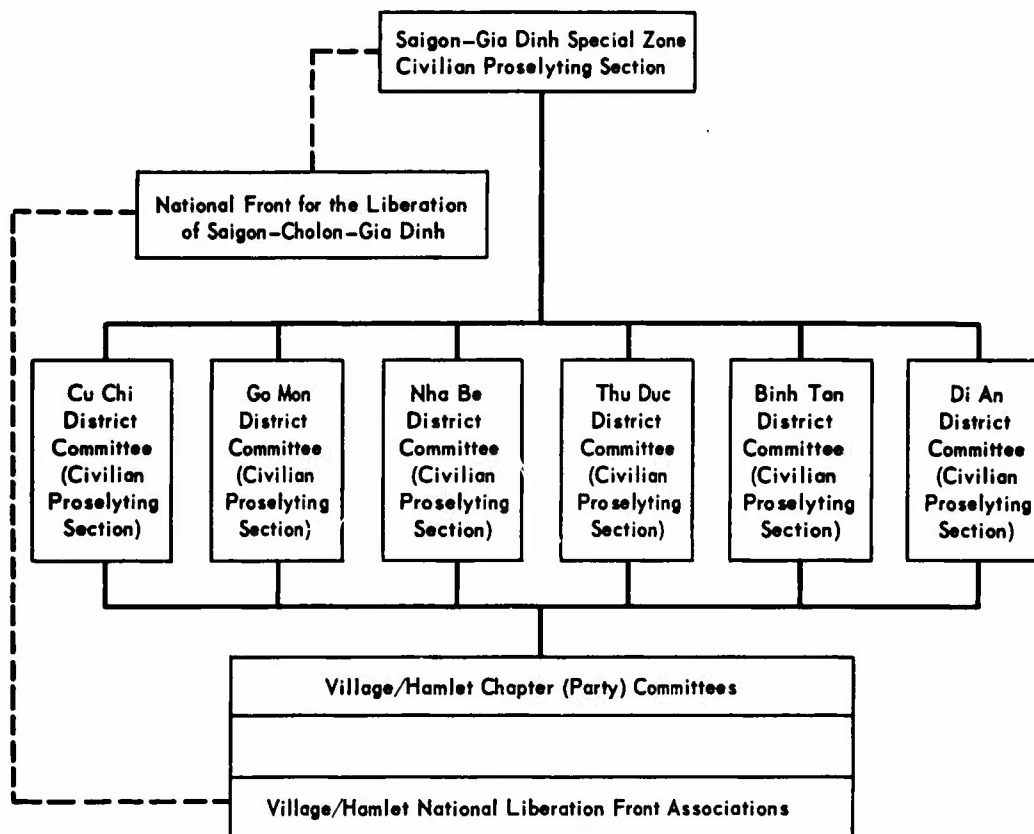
Saigon–Gia Dinh Special Zone Civilian Proselyting Section

National Front for the Liberation of Saigon–Cholon–Gia Dinh

Cu Chi District Committee (Civilian Proselyting Section)

Go Mon District Committee (Civilian Proselyting Section)

Nha Be District Committee (Civilian Proselyting Section)

Thu Duc District Committee (Civilian Proselyting Section)

Binh Tan District Committee (Civilian Proselyting Section)

Di An District Committee (Civilian Proselyting Section)

Village/Hamlet Chapter (Party) Committees

Village/Hamlet National Liberation Front Associations